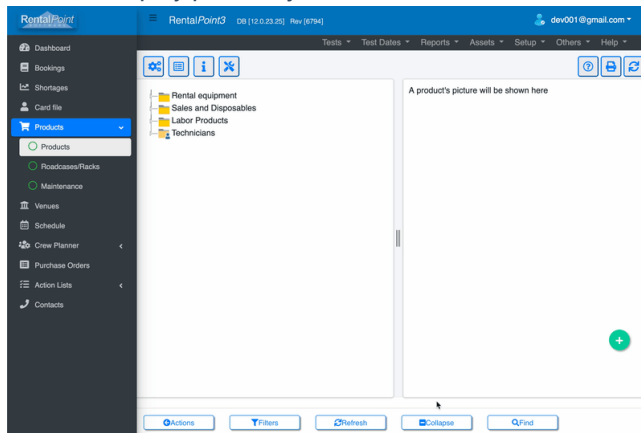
RentalPoint

RentalPoint3 DB [12.0.23.25] Rev [6794]

dev001@gmail.com

Tests Test Dates Reports Assets Setup Others Help

Dashboard
Bookings
Shortages
Card file
Products
Products
Roadcases/Racks
Maintenance
Venues
Schedule
Crew Planner
Purchase Orders
Action Lists
Contacts

Rental equipment
Sales and Disposables
Labor Products
Technicians

A product's picture will be shown here

Actions
Filters
Refresh
Collapse
Find